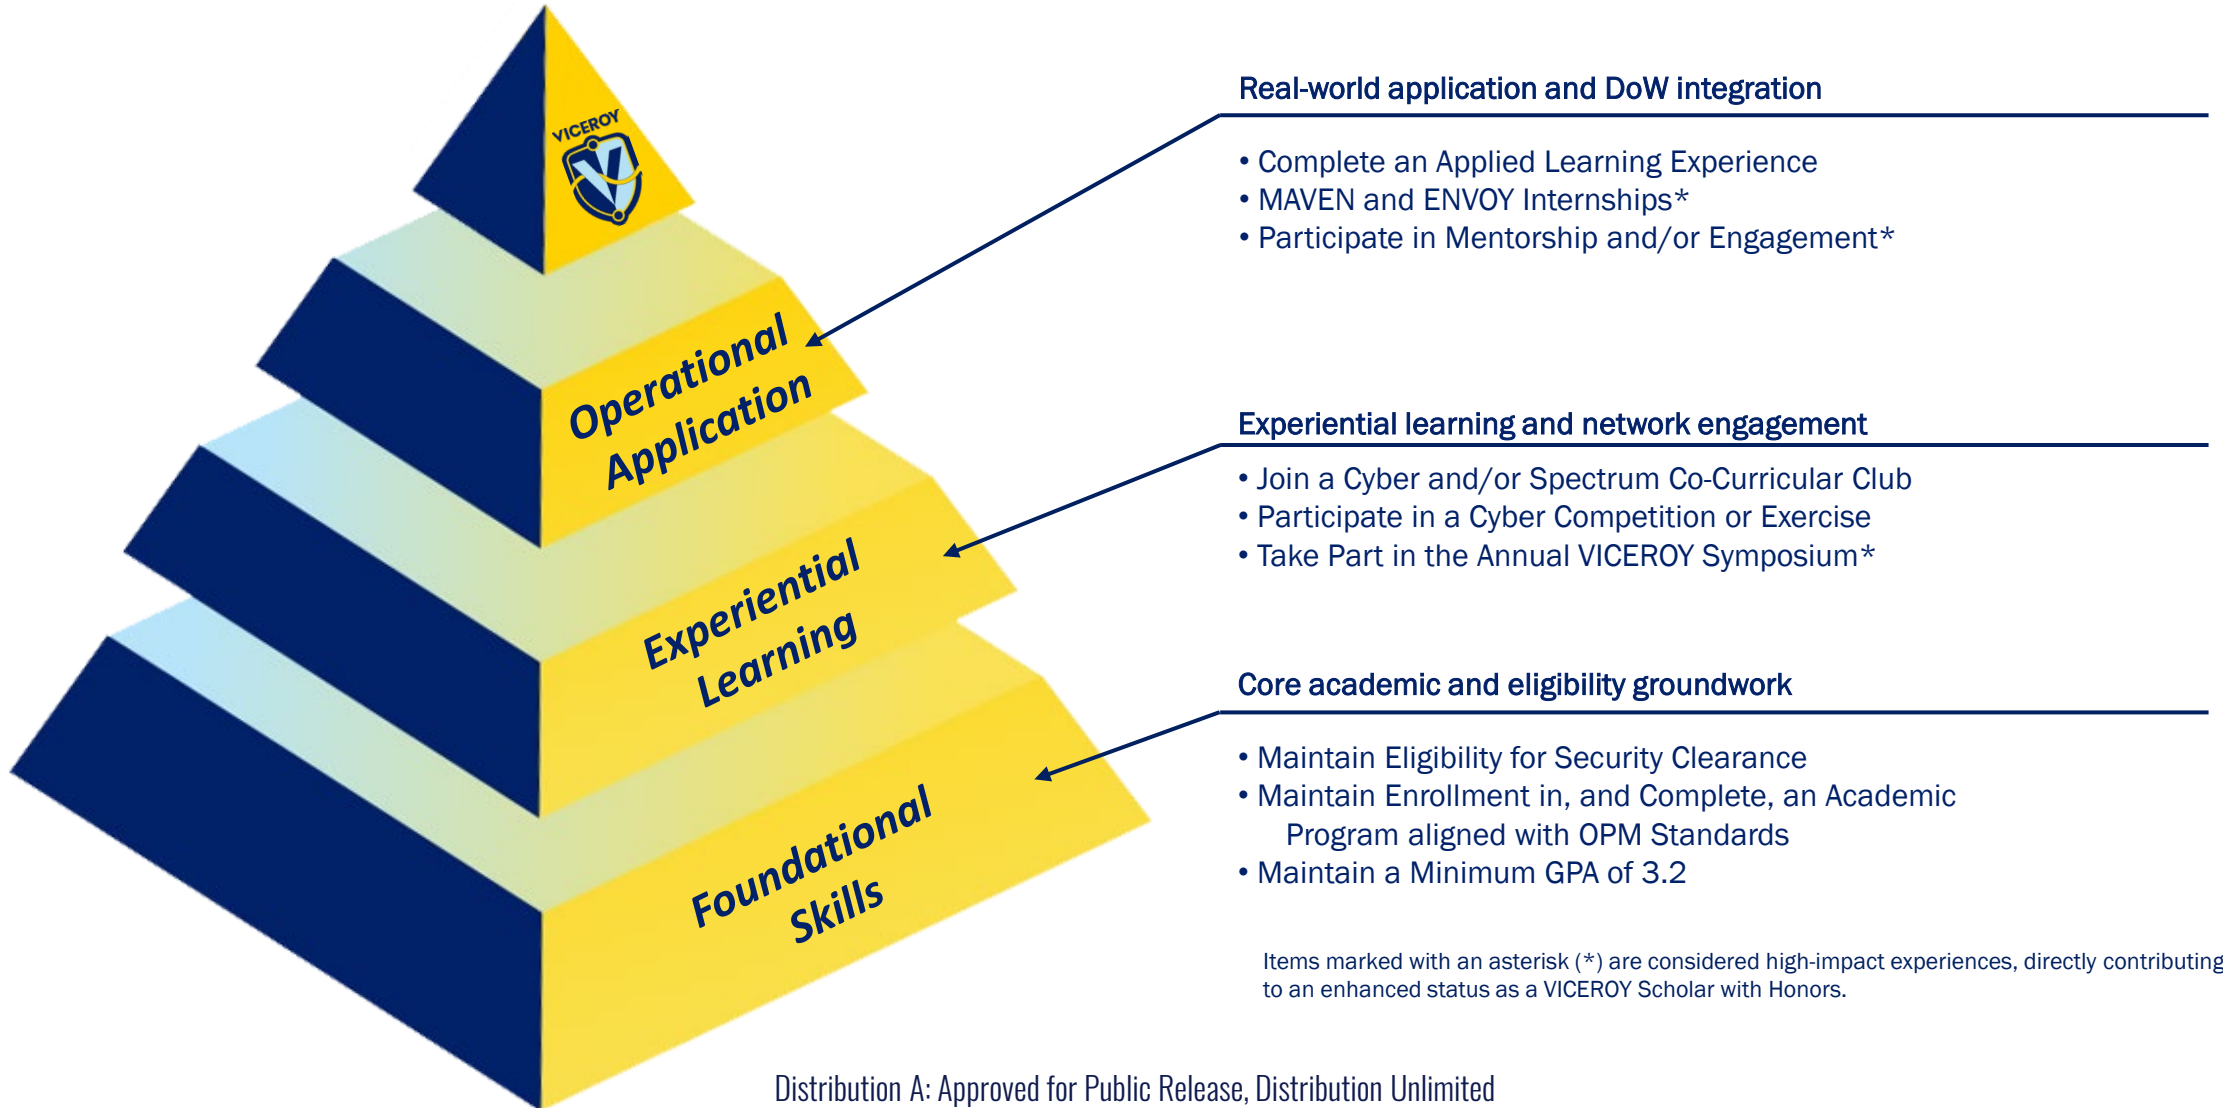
VICEROY

Operational Application

Experiential Learning

Foundational Skills

Real-world application and DoW integration

• Complete an Applied Learning Experience
• MAVEN and ENVOY Internships*
• Participate in Mentorship and/or Engagement*

Experiential learning and network engagement

• Join a Cyber and/or Spectrum Co-Curricular Club
• Participate in a Cyber Competition or Exercise
• Take Part in the Annual VICEROY Symposium*

Core academic and eligibility groundwork

• Maintain Eligibility for Security Clearance
• Maintain Enrollment in, and Complete, an Academic Program aligned with OPM Standards
• Maintain a Minimum GPA of 3.2

Items marked with an asterisk (*) are considered high-impact experiences, directly contributing to an enhanced status as a VICEROY Scholar with Honors.

Distribution A: Approved for Public Release, Distribution Unlimited